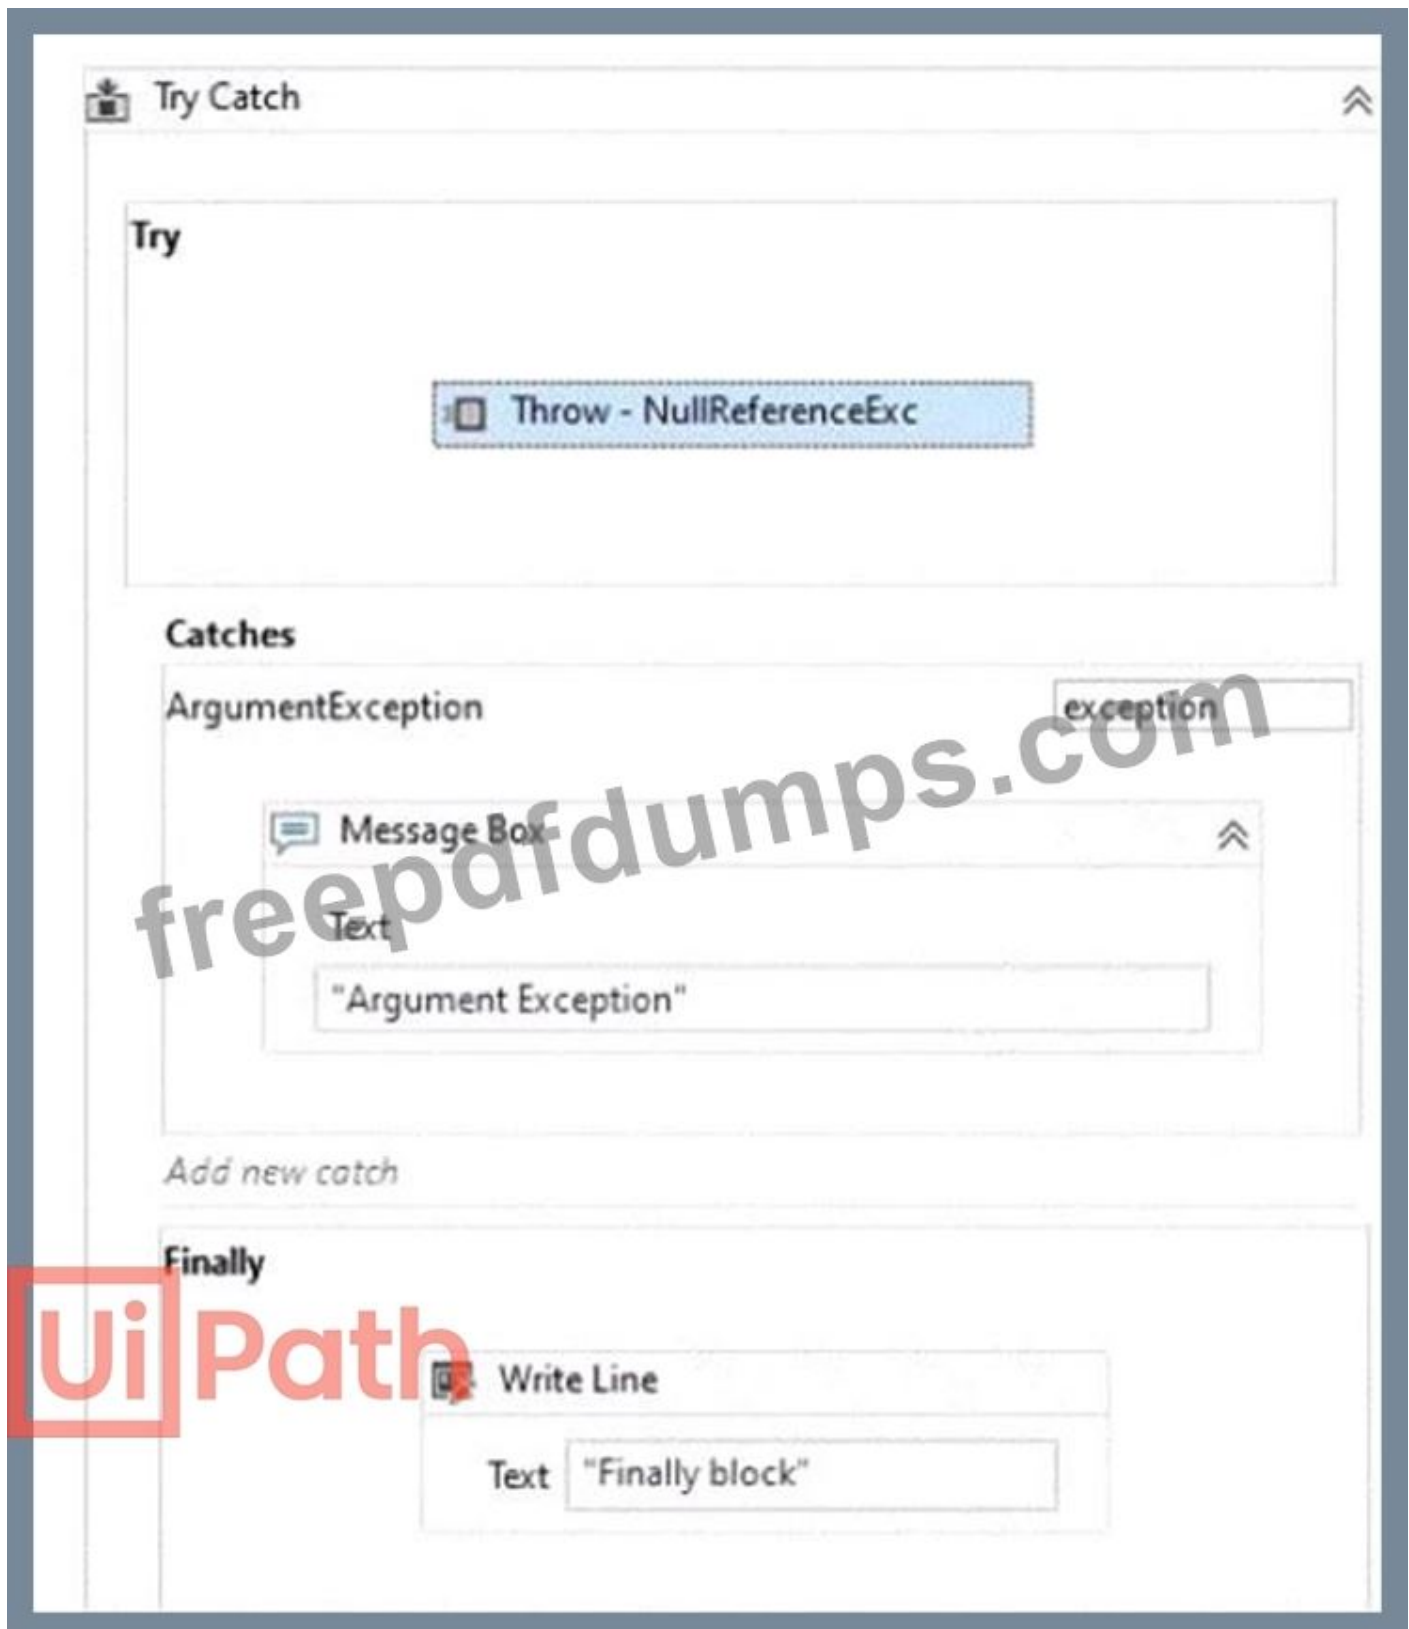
Try Catch

Try

Throw - NullReferenceExc

Catches

ArgumentException

exception

Message Box

Text

"Argument Exception"

Add new catch

Finally

Write Line

Text "Finally block"

freepdfdumps.com

UiPath